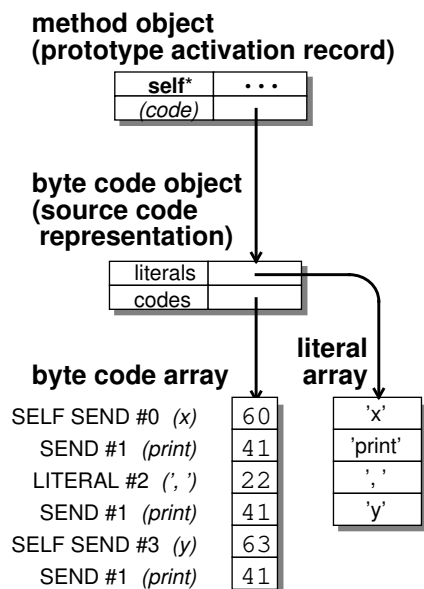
method object
(prototype activation record)

| self* | • • • |
|---|---|
| (code) | |

byte code object
(source code
representation)

| literals | |
|---|---|
| codes | |

literal
array

byte code array

| | |
|---|---|
| SELF SEND #0 (x) | 60 |
| SEND #1 (print) | 41 |
| LITERAL #2 (', ') | 22 |
| SEND #1 (print) | 41 |
| SELF SEND #3 (y) | 63 |
| SEND #1 (print) | 41 |

| |
|---|
| 'x' |
| 'print' |
| ', ' |
| 'y' |